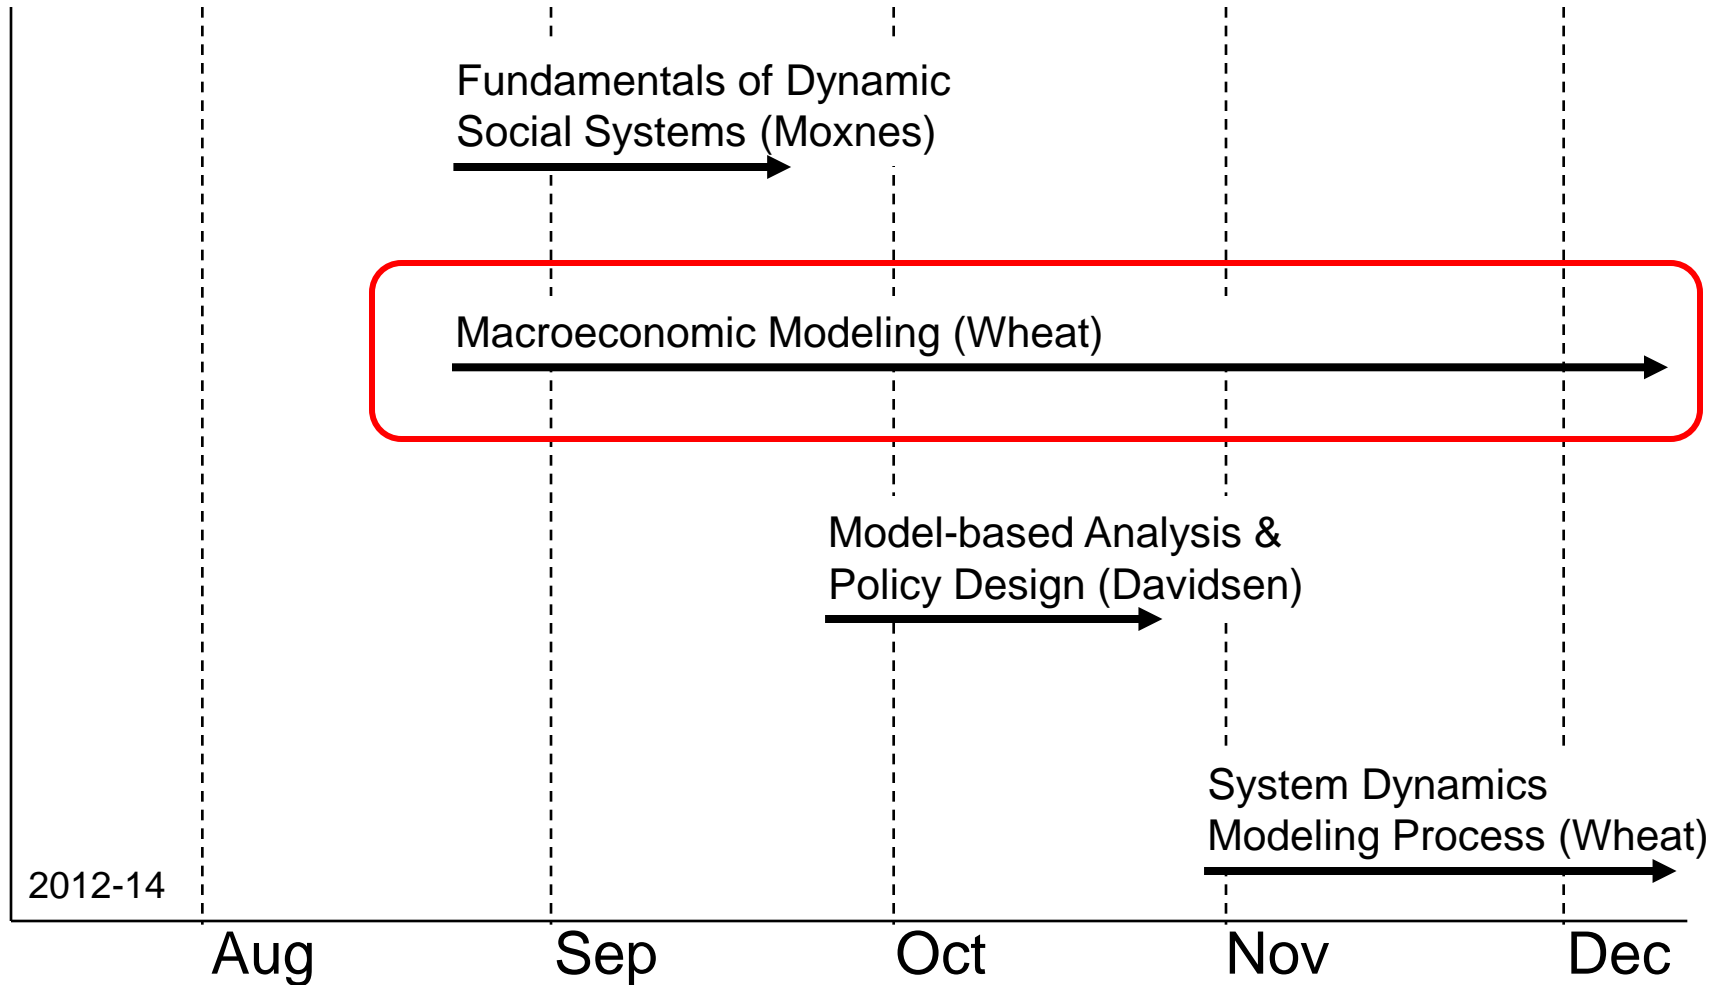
Fundamentals of Dynamic Social Systems (Moxnes)

Macroeconomic Modeling (Wheat)

Model-based Analysis & Policy Design (Davidsen)

System Dynamics Modeling Process (Wheat)

2012-14

Aug
Sep
Oct
Nov
Dec